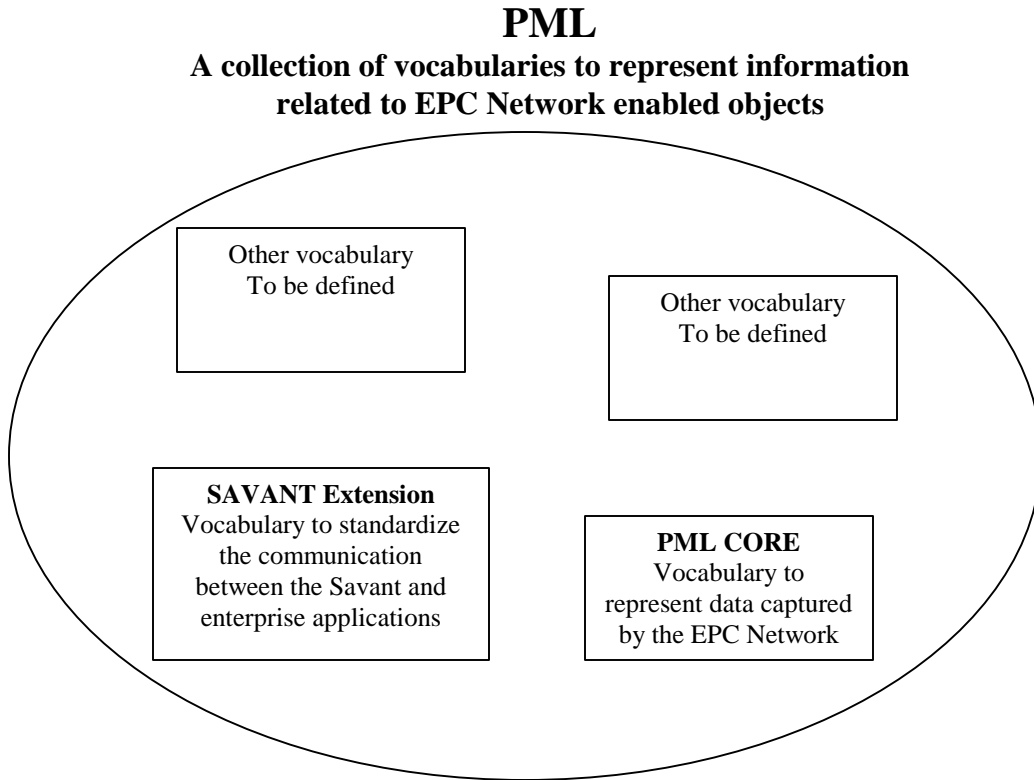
PML
A collection of vocabularies to represent information related to EPC Network enabled objects

Other vocabulary
To be defined

Other vocabulary
To be defined

SAVANT Extension
Vocabulary to standardize the communication between the Savant and enterprise applications

PML CORE
Vocabulary to represent data captured by the EPC Network